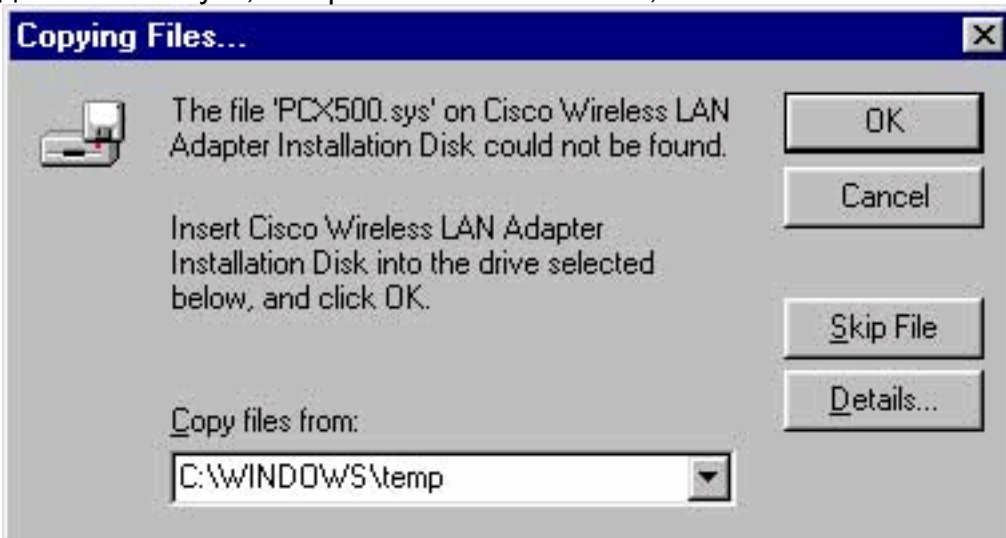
Copying Files...

The file 'PCX500.sys' on Cisco Wireless LAN Adapter Installation Disk could not be found.

Insert Cisco Wireless LAN Adapter Installation Disk into the drive selected below, and click OK.

Copy files from:

C:\WINDOWS\temp

OK

Cancel

Skip File

Details...